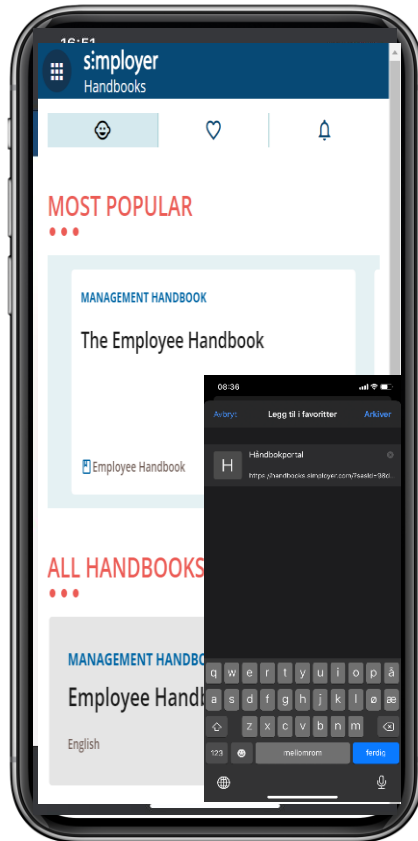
16:51
s:mployer
Handbooks

MOST POPULAR

MANAGEMENT HANDBOOK
The Employee Handbook

Employee Handbook

ALL HANDBOOKS

MANAGEMENT HANDBO
Employee Handb
English

08:36
Avbryt
Legg til i favoritter
Arkiver
H
Håndbokportal
https://handbooks.simployer.com/?sakid=38d

q w e r t y u i o p å
a s d f g h j k l ø æ
z x c v b n m
123
mellomrom
ferdig